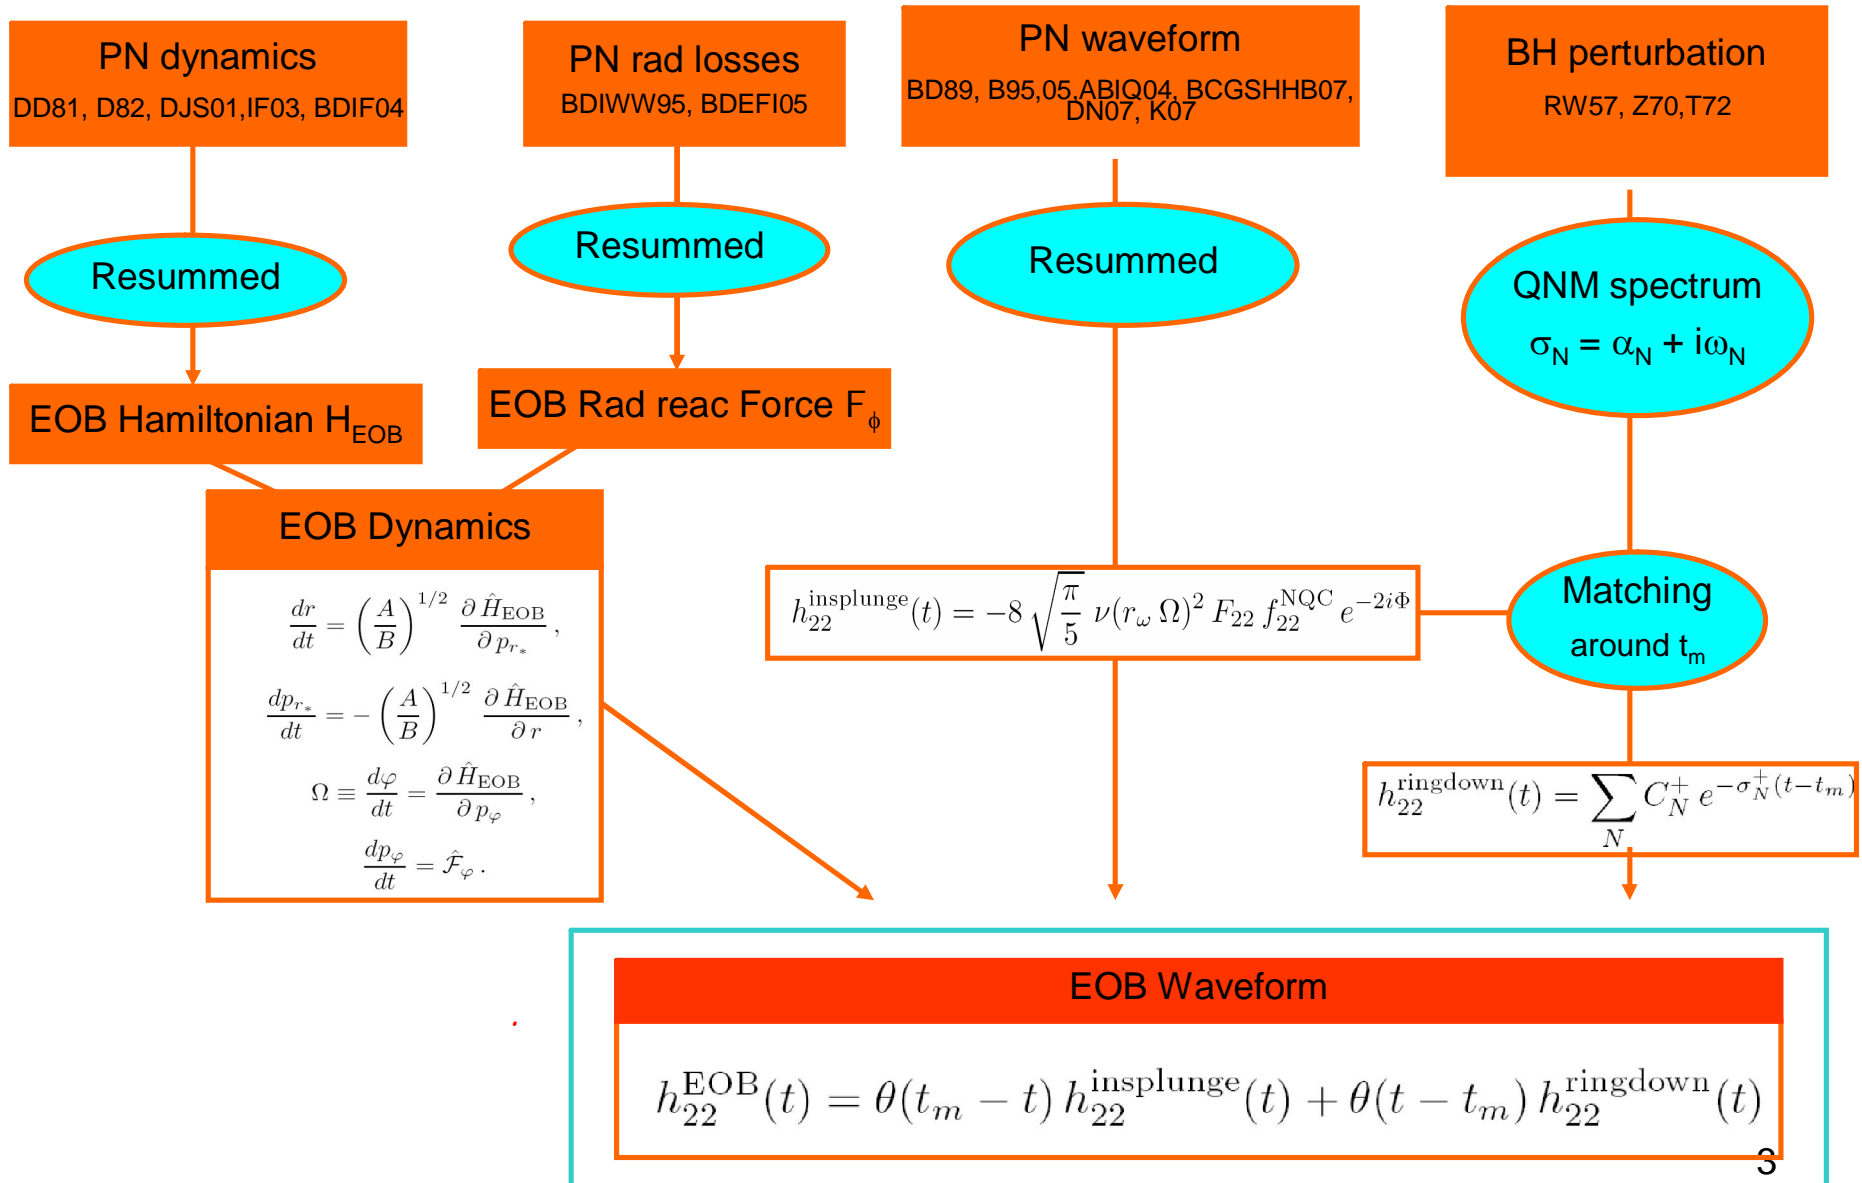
PN dynamics
DD81, D82, DJS01,IF03, BDIF04

PN rad losses
BDIWW95, BDEFI05

PN waveform
BD89, B95,05,ABIQ04, BCGSHHB07, DN07, K07

BH perturbation
RW57, Z70,T72

Resummed

Resummed

Resummed

QNM spectrum
$\sigma_N = \alpha_N + i\omega_N$

EOB Hamiltonian $H_{EOB}$

EOB Rad reac Force $F_\phi$

EOB Dynamics

$\frac{dr}{dt} = \left(\frac{A}{B}\right)^{1/2} \frac{\partial \hat{H}_{EOB}}{\partial p_{r_*}}$,

$\frac{dp_{r_*}}{dt} = -\left(\frac{A}{B}\right)^{1/2} \frac{\partial \hat{H}_{EOB}}{\partial r}$,

$\Omega \equiv \frac{d\varphi}{dt} = \frac{\partial \hat{H}_{EOB}}{\partial p_\varphi}$,

$\frac{dp_\varphi}{dt} = \hat{\mathcal{F}}_\varphi$.

$h_{22}^{\text{insplunge}}(t) = -8\sqrt{\frac{\pi}{5}}\,\nu(r_\omega\,\Omega)^2\,F_{22}\,f_{22}^{\text{NQC}}\,e^{-2i\Phi}$

Matching
around $t_m$

$h_{22}^{\text{ringdown}}(t) = \sum_N C_N^+\,e^{-\sigma_N^+(t-t_m)}$

EOB Waveform

$h_{22}^{\text{EOB}}(t) = \theta(t_m - t)\,h_{22}^{\text{insplunge}}(t) + \theta(t - t_m)\,h_{22}^{\text{ringdown}}(t)$

3